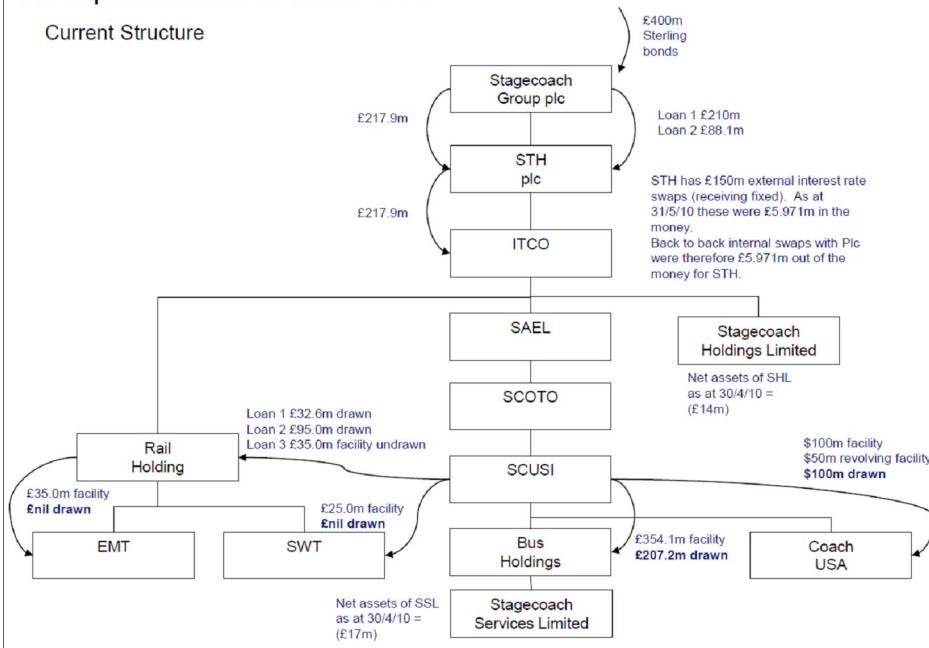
Current Structure

£400m Sterling bonds

Stagecoach Group plc

£217.9m

Loan 1 £210m
Loan 2 £88.1m

STH plc

STH has £150m external interest rate swaps (receiving fixed). As at 31/5/10 these were £5.971m in the money.
Back to back internal swaps with Plc were therefore £5.971m out of the money for STH.

£217.9m

ITCO

SAEL

Stagecoach Holdings Limited

Net assets of SHL as at 30/4/10 = (£14m)

SCOTO

Loan 1 £32.6m drawn
Loan 2 £95.0m drawn
Loan 3 £35.0m facility undrawn

Rail Holding

$100m facility
$50m revolving facility
$100m drawn

SCUSI

£35.0m facility
£nil drawn

£25.0m facility
£nil drawn

EMT

SWT

Bus Holdings

£354.1m facility
£207.2m drawn

Coach USA

Net assets of SSL as at 30/4/10 = (£17m)

Stagecoach Services Limited